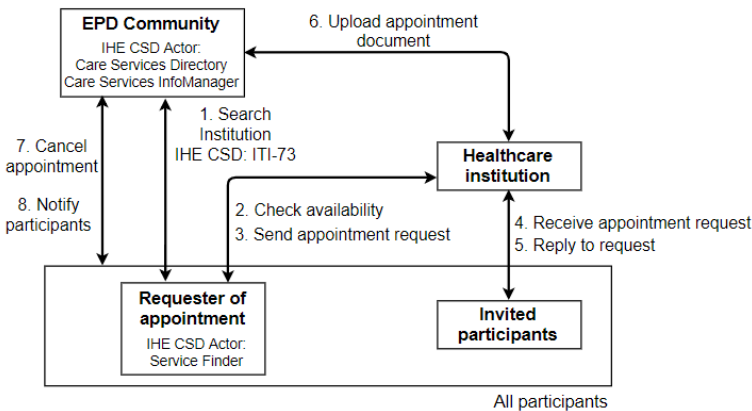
EPD Community
IHE CSD Actor:
Care Services Directory
Care Services InfoManager

6. Upload appointment document

1. Search Institution
IHE CSD: ITI-73

7. Cancel appointment

8. Notify participants

Healthcare institution

2. Check availability
3. Send appointment request

4. Receive appointment request
5. Reply to request

Requester of appointment
IHE CSD Actor:
Service Finder

Invited participants

All participants